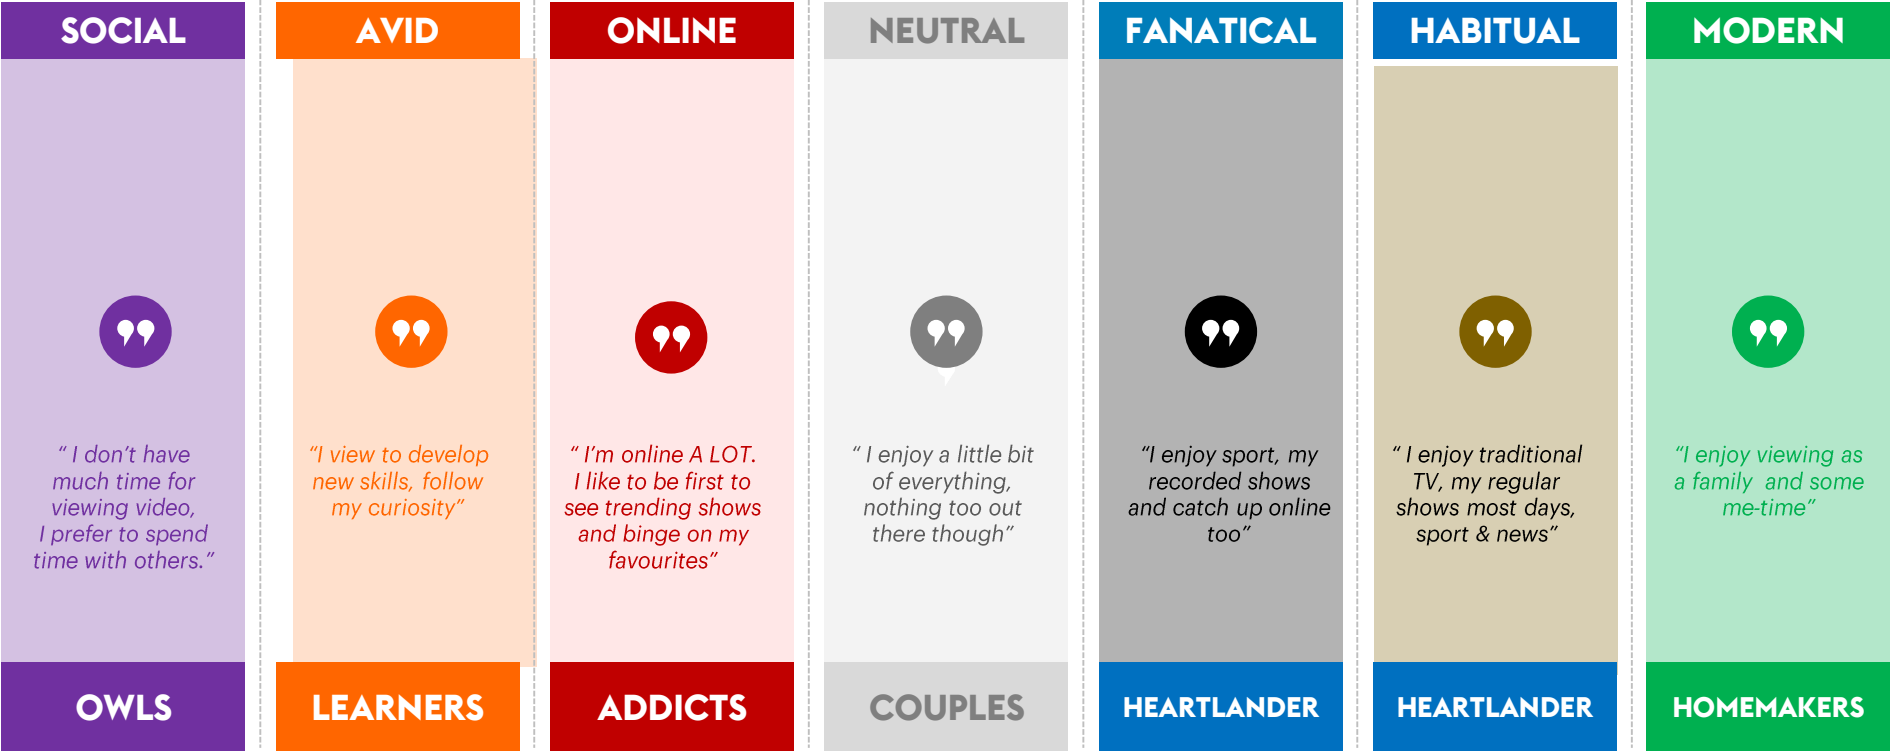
SOCIAL

" I don't have much time for viewing video, I prefer to spend time with others."

OWLS

AVID

"I view to develop new skills, follow my curiosity"

LEARNERS

ONLINE

" I'm online A LOT. I like to be first to see trending shows and binge on my favourites"

ADDICTS

NEUTRAL

" I enjoy a little bit of everything, nothing too out there though"

COUPLES

FANATICAL

"I enjoy sport, my recorded shows and catch up online too"

HEARTLANDER

HABITUAL

" I enjoy traditional TV, my regular shows most days, sport & news"

HEARTLANDER

MODERN

"I enjoy viewing as a family and some me-time"

HOMEMAKERS